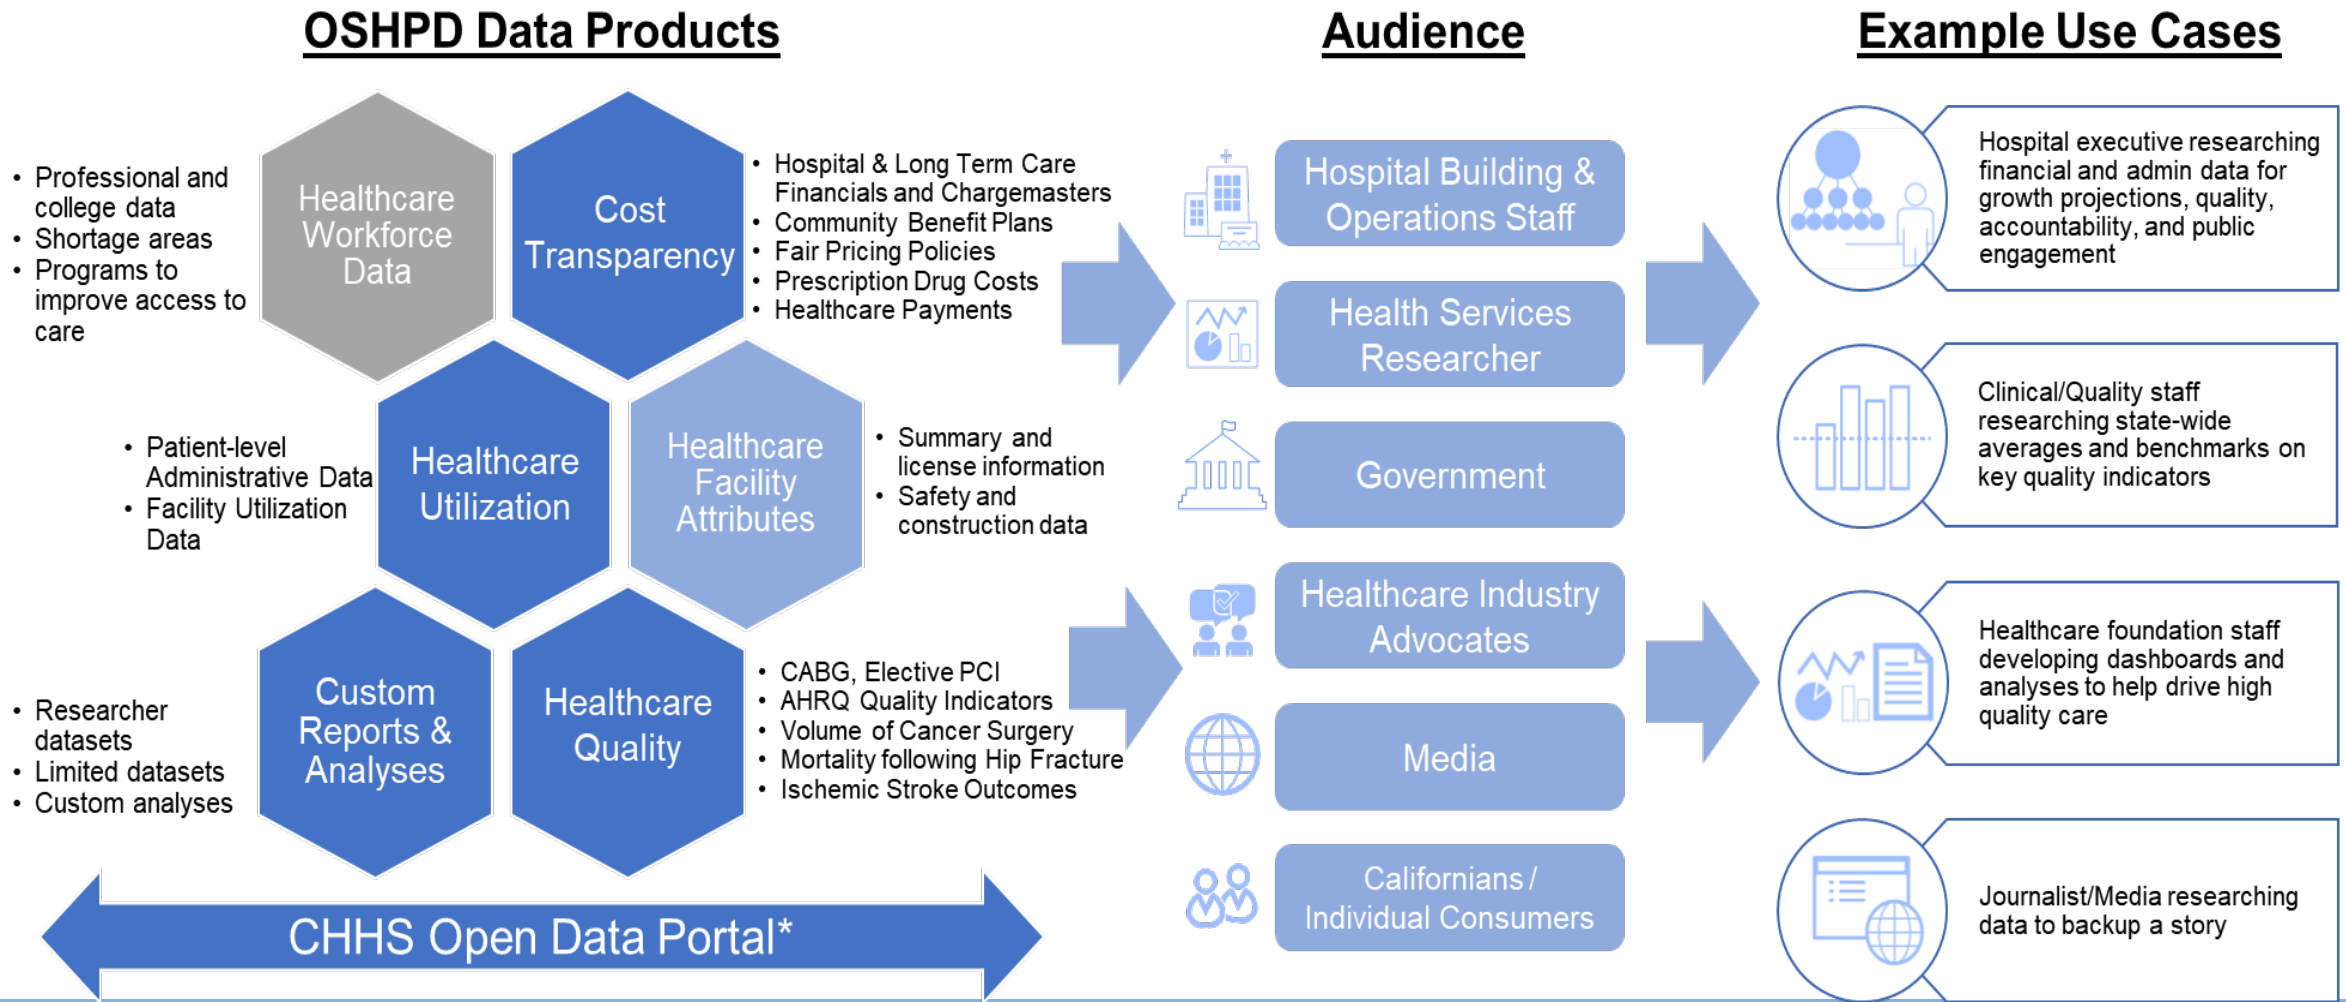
OSHPD Data Products

Audience

Example Use Cases

- Professional and college data
- Shortage areas
- Programs to improve access to care

Healthcare Workforce Data

Cost Transparency

- Hospital & Long Term Care Financials and Chargemasters
- Community Benefit Plans
- Fair Pricing Policies
- Prescription Drug Costs
- Healthcare Payments

- Patient-level Administrative Data
- Facility Utilization Data

Healthcare Utilization

Healthcare Facility Attributes

- Summary and license information
- Safety and construction data

- Researcher datasets
- Limited datasets
- Custom analyses

Custom Reports & Analyses

Healthcare Quality

- CABG, Elective PCI
- AHRQ Quality Indicators
- Volume of Cancer Surgery
- Mortality following Hip Fracture
- Ischemic Stroke Outcomes

CHHS Open Data Portal*

Hospital Building & Operations Staff

Health Services Researcher

Government

Healthcare Industry Advocates

Media

Californians / Individual Consumers

Hospital executive researching financial and admin data for growth projections, quality, accountability, and public engagement

Clinical/Quality staff researching state-wide averages and benchmarks on key quality indicators

Healthcare foundation staff developing dashboards and analyses to help drive high quality care

Journalist/Media researching data to backup a story